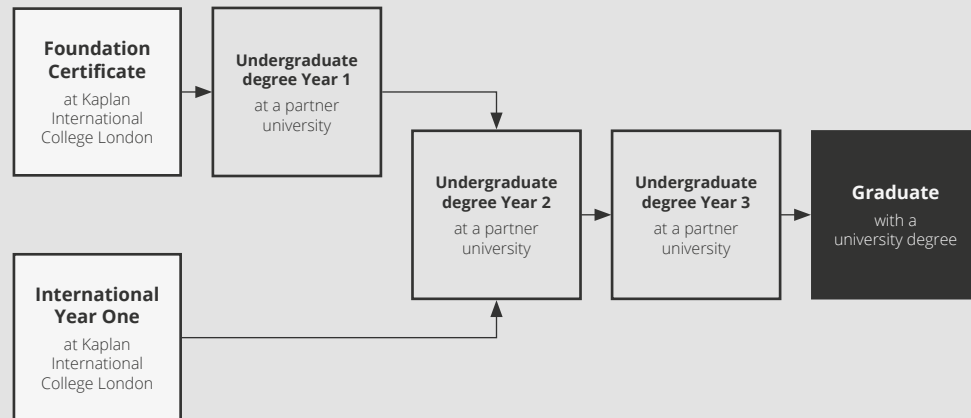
Foundation Certificate
at Kaplan International College London

Undergraduate degree Year 1
at a partner university

International Year One
at Kaplan International College London

Undergraduate degree Year 2
at a partner university

Undergraduate degree Year 3
at a partner university

Graduate
with a university degree